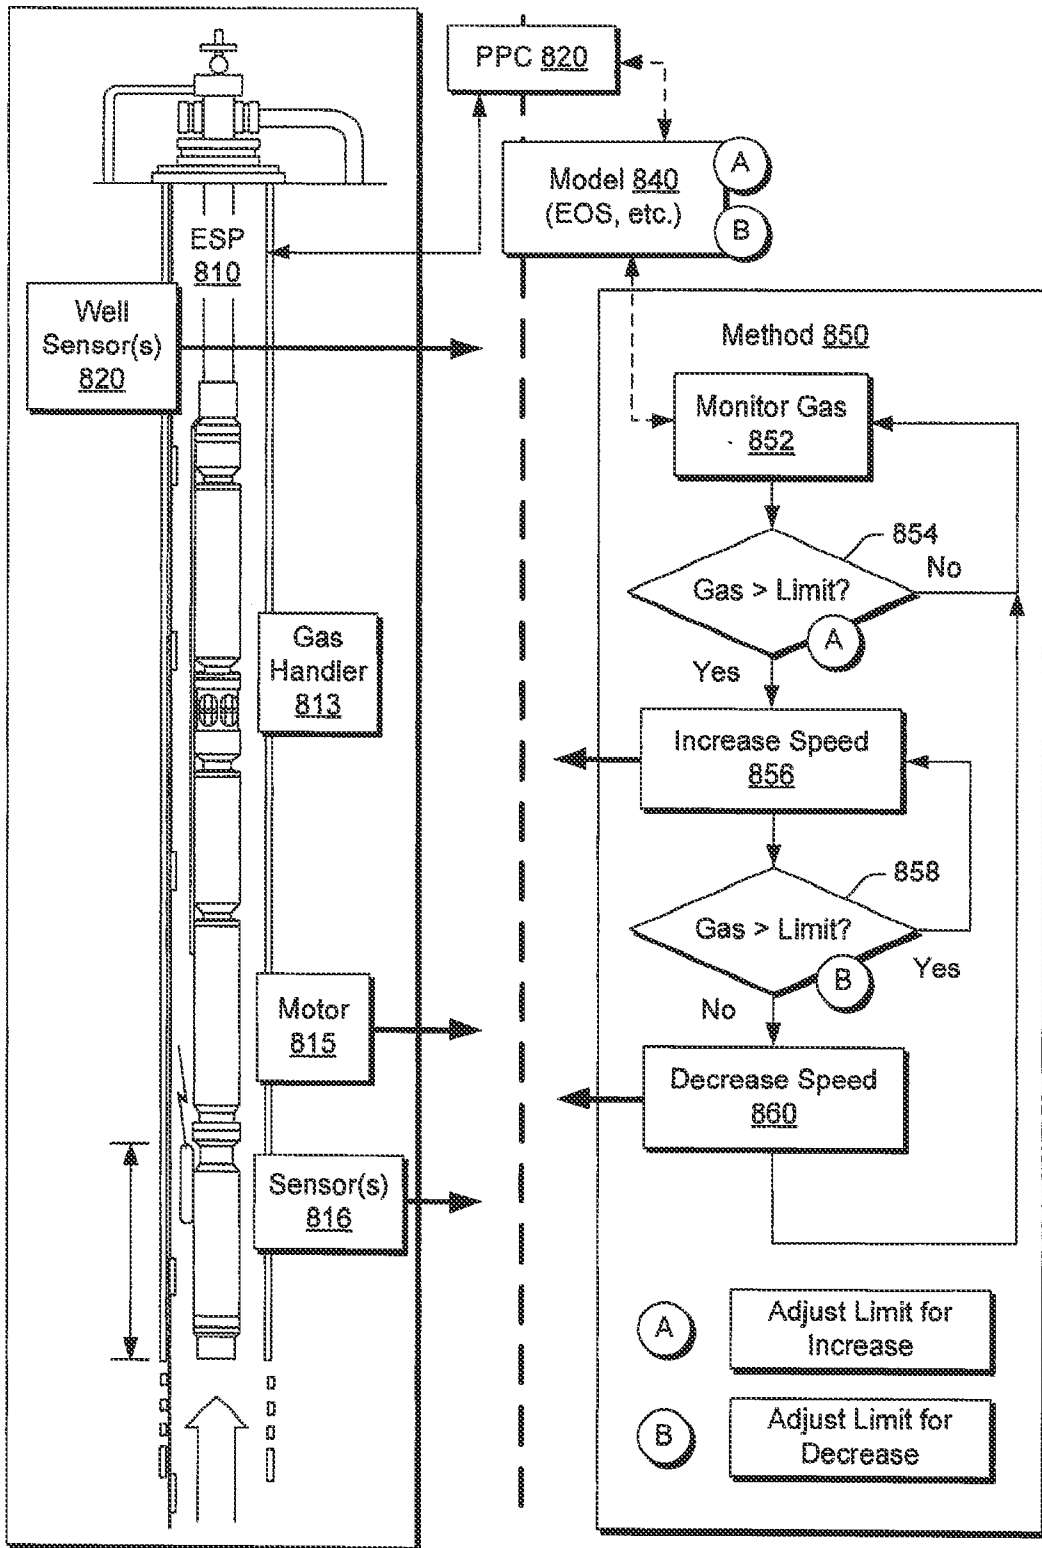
PPC 820

Model 840
(EOS, etc.)

A

B

ESP
810

Well
Sensor(s)
820

Method 850

Monitor Gas
852

854

No

Gas > Limit?

A

Yes

Gas
Handler
813

Increase Speed
856

858

Gas > Limit?

B

Yes

No

Motor
815

Decrease Speed
860

Sensor(s)
816

A

Adjust Limit for
Increase

B

Adjust Limit for
Decrease